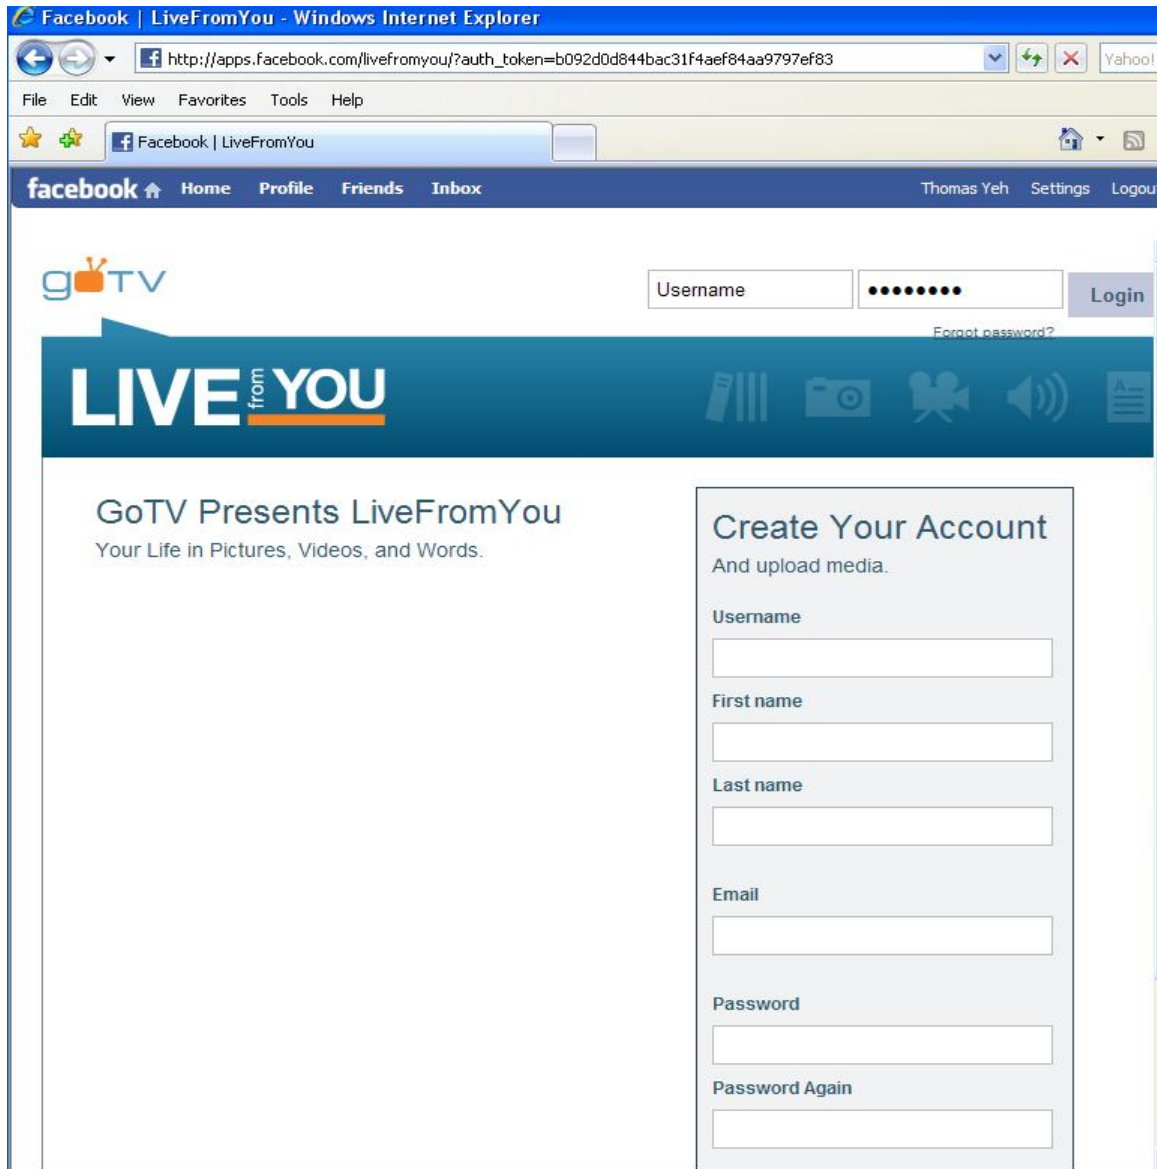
Facebook | LiveFromYou - Windows Internet Explorer

http://apps.facebook.com/livefromyou/?auth_token=b092d0d844bac31f4aef84aa9797ef83

Yahoo!

File Edit View Favorites Tools Help

Facebook | LiveFromYou

facebook Home Profile Friends Inbox

Thomas Yeh Settings Logou

goTV

Username

••••••••

Login

Forgot password?

LIVE from YOU

GoTV Presents LiveFromYou

Your Life in Pictures, Videos, and Words.

Create Your Account

And upload media.

Username

First name

Last name

Email

Password

Password Again